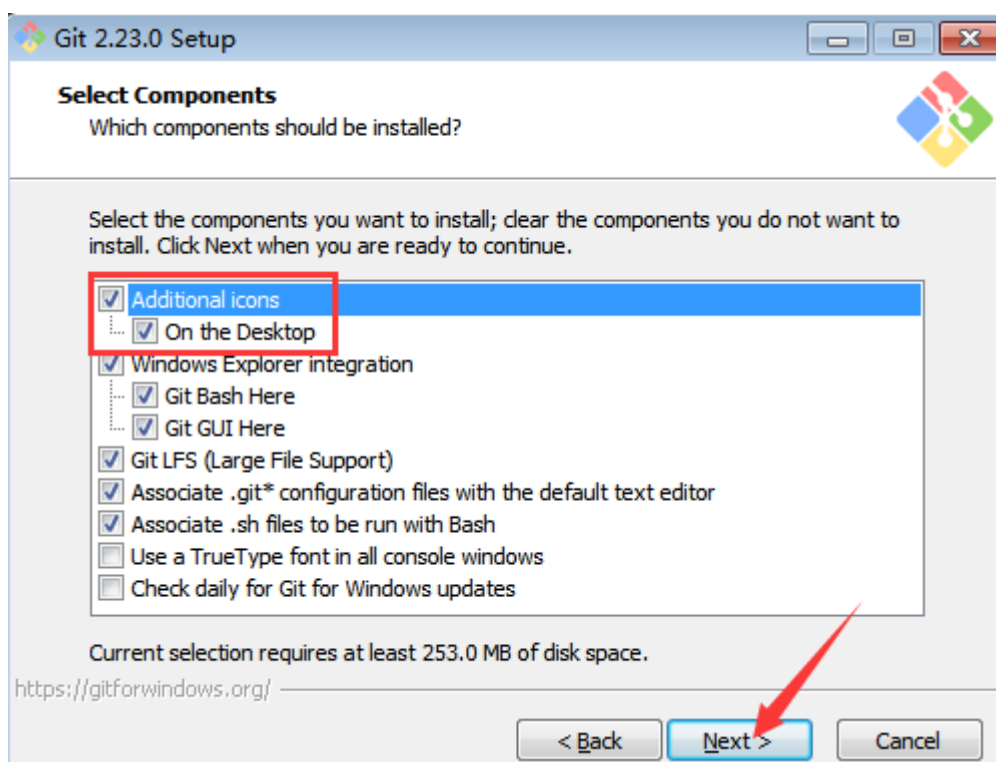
Git 2.23.0 Setup

Select Components
Which components should be installed?

Select the components you want to install; clear the components you do not want to install. Click Next when you are ready to continue.

Additional icons
On the Desktop
Windows Explorer integration
Git Bash Here
Git GUI Here
Git LFS (Large File Support)
Associate .git* configuration files with the default text editor
Associate .sh files to be run with Bash
Use a TrueType font in all console windows
Check daily for Git for Windows updates

Current selection requires at least 253.0 MB of disk space.

https://gitforwindows.org/

< Back
Next >
Cancel